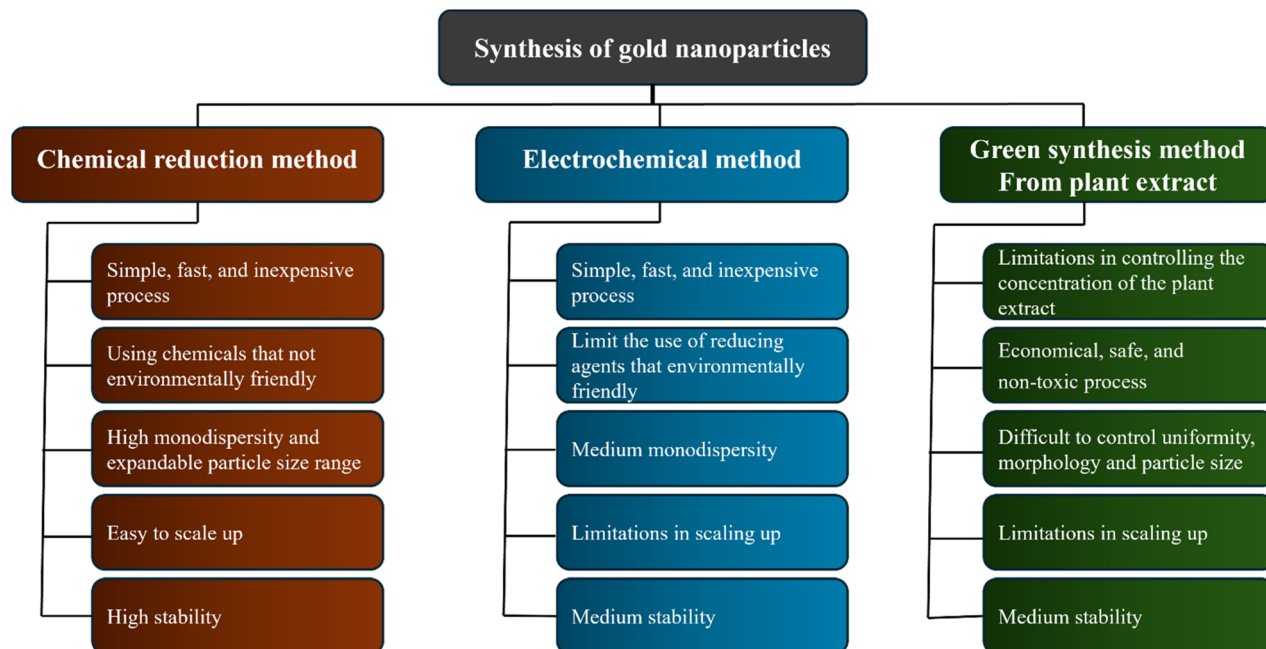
Synthesis of gold nanoparticles

Chemical reduction method

Simple, fast, and inexpensive process

Using chemicals that not environmentally friendly

High monodispersity and expandable particle size range

Easy to scale up

High stability

Electrochemical method

Simple, fast, and inexpensive process

Limit the use of reducing agents that environmentally friendly

Medium monodispersity

Limitations in scaling up

Medium stability

Green synthesis method From plant extract

Limitations in controlling the concentration of the plant extract

Economical, safe, and non-toxic process

Difficult to control uniformity, morphology and particle size

Limitations in scaling up

Medium stability